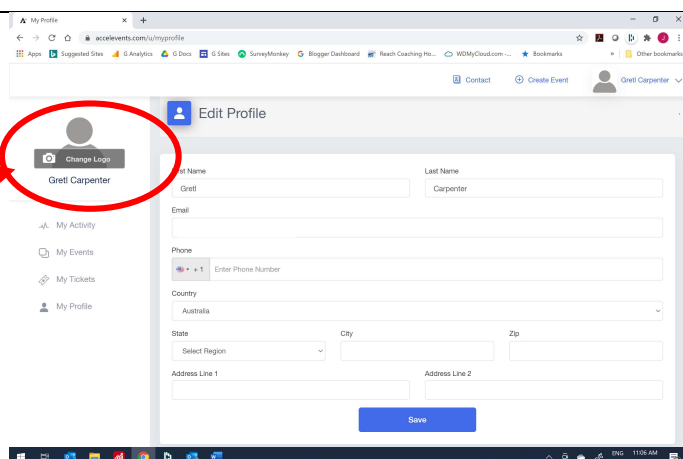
My Profile
accelevents.com/u/myprofile
Apps Suggested Sites G Analytics G Docs G Sites SurveyMonkey Blogger Dashboard Reach Coaching Ho... WDMyCloud.com -... Bookmarks Other bookmarks

Contact Create Event Gretl Carpenter

Change Logo
Gretl Carpenter

My Activity
My Events
My Tickets
My Profile

Edit Profile

First Name
Gretl
Last Name
Carpenter
Email

Phone
+1 Enter Phone Number
Country
Australia
State
Select Region
City
Zip
Address Line 1
Address Line 2
Save

ENG 11:06 AM